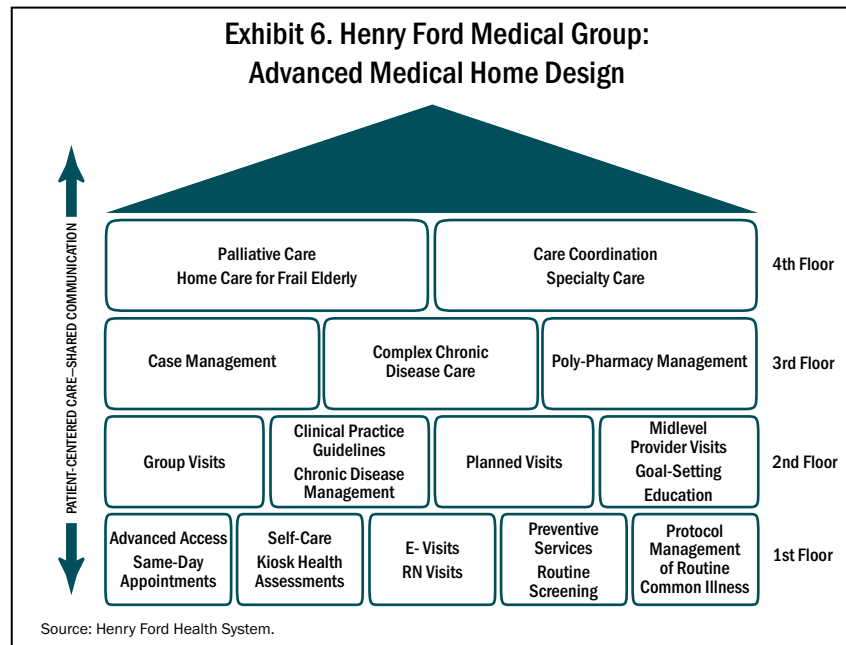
Exhibit 6. Henry Ford Medical Group: Advanced Medical Home Design

PATIENT-CENTERED CARE—SHARED COMMUNICATION

Palliative Care
Home Care for Frail Elderly

Care Coordination
Specialty Care

4th Floor

Case Management

Complex Chronic Disease Care

Poly-Pharmacy Management

3rd Floor

Group Visits

Clinical Practice Guidelines
Chronic Disease Management

Planned Visits

Midlevel Provider Visits
Goal-Setting
Education

2nd Floor

Advanced Access
Same-Day Appointments

Self-Care
Kiosk Health Assessments

E- Visits
RN Visits

Preventive Services
Routine Screening

Protocol Management of Routine Common Illness

1st Floor

Source: Henry Ford Health System.